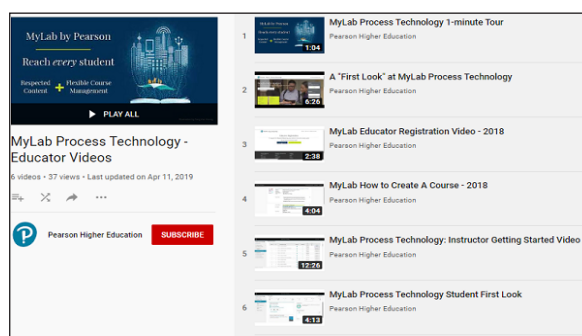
MyLab by Pearson

Reach every student

Respected Content + Flexible Course Management

PLAY ALL

MyLab Process Technology - Educator Videos

6 videos • 37 views • Last updated on Apr 11, 2019

Pearson Higher Education

SUBSCRIBE

1 1:04 MyLab Process Technology 1-minute Tour
Pearson Higher Education

2 6:26 A "First Look" at MyLab Process Technology
Pearson Higher Education

3 2:38 MyLab Educator Registration Video - 2018
Pearson Higher Education

4 4:04 MyLab How to Create A Course - 2018
Pearson Higher Education

5 12:26 MyLab Process Technology: Instructor Getting Started Video
Pearson Higher Education

6 4:13 MyLab Process Technology Student First Look
Pearson Higher Education